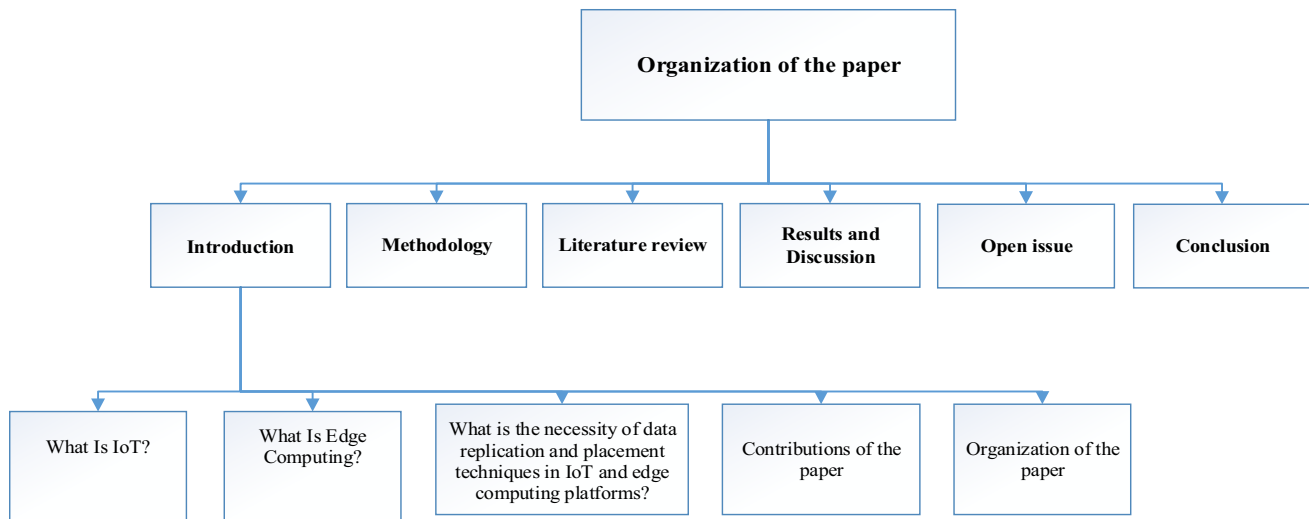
Organization of the paper

Introduction

Methodology

Literature review

Results and Discussion

Open issue

Conclusion

What Is IoT?

What Is Edge Computing?

What is the necessity of data replication and placement techniques in IoT and edge computing platforms?

Contributions of the paper

Organization of the paper